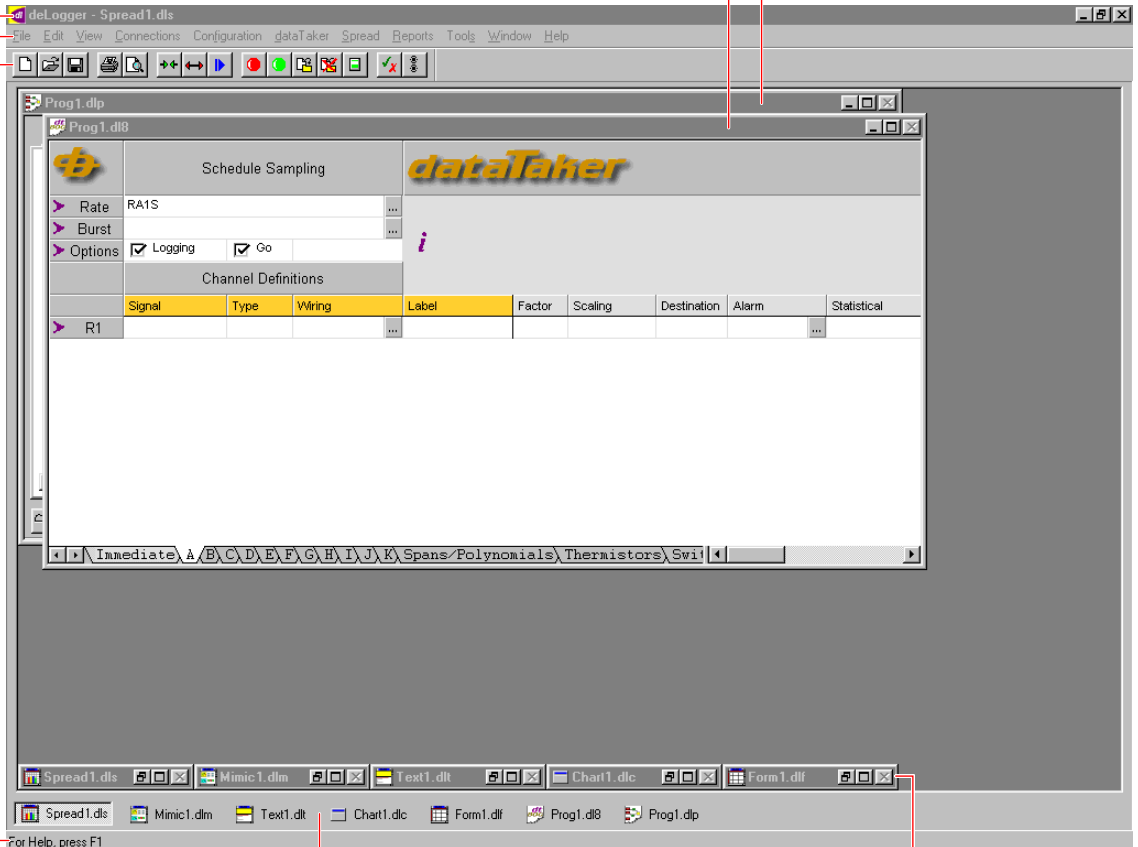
deLogger - Spread1.dls

File Edit View Connections Configuration dataTaker Spread Reports Tools Window Help

Prog1.dlp

Prog1.dl8

Schedule Sampling

dataTaker

Rate RA1S

Burst

Options Logging Go

i

Channel Definitions

| | Signal | Type | Wiring | Label | Factor | Scaling | Destination | Alarm | Statistical |
|---|---|---|---|---|---|---|---|---|---|
| R1 | | | | | | | | | |

Immediate A B C D E F G H I J K Spans/Polynomials Thermistors Swi

Spread1.dls Mimic1.dlm Text1.dlt Chart1.dlc Form1.dlf

Spread1.dls Mimic1.dlm Text1.dlt Chart1.dlc Form1.dlf Prog1.dl8 Prog1.dlp

For Help, press F1